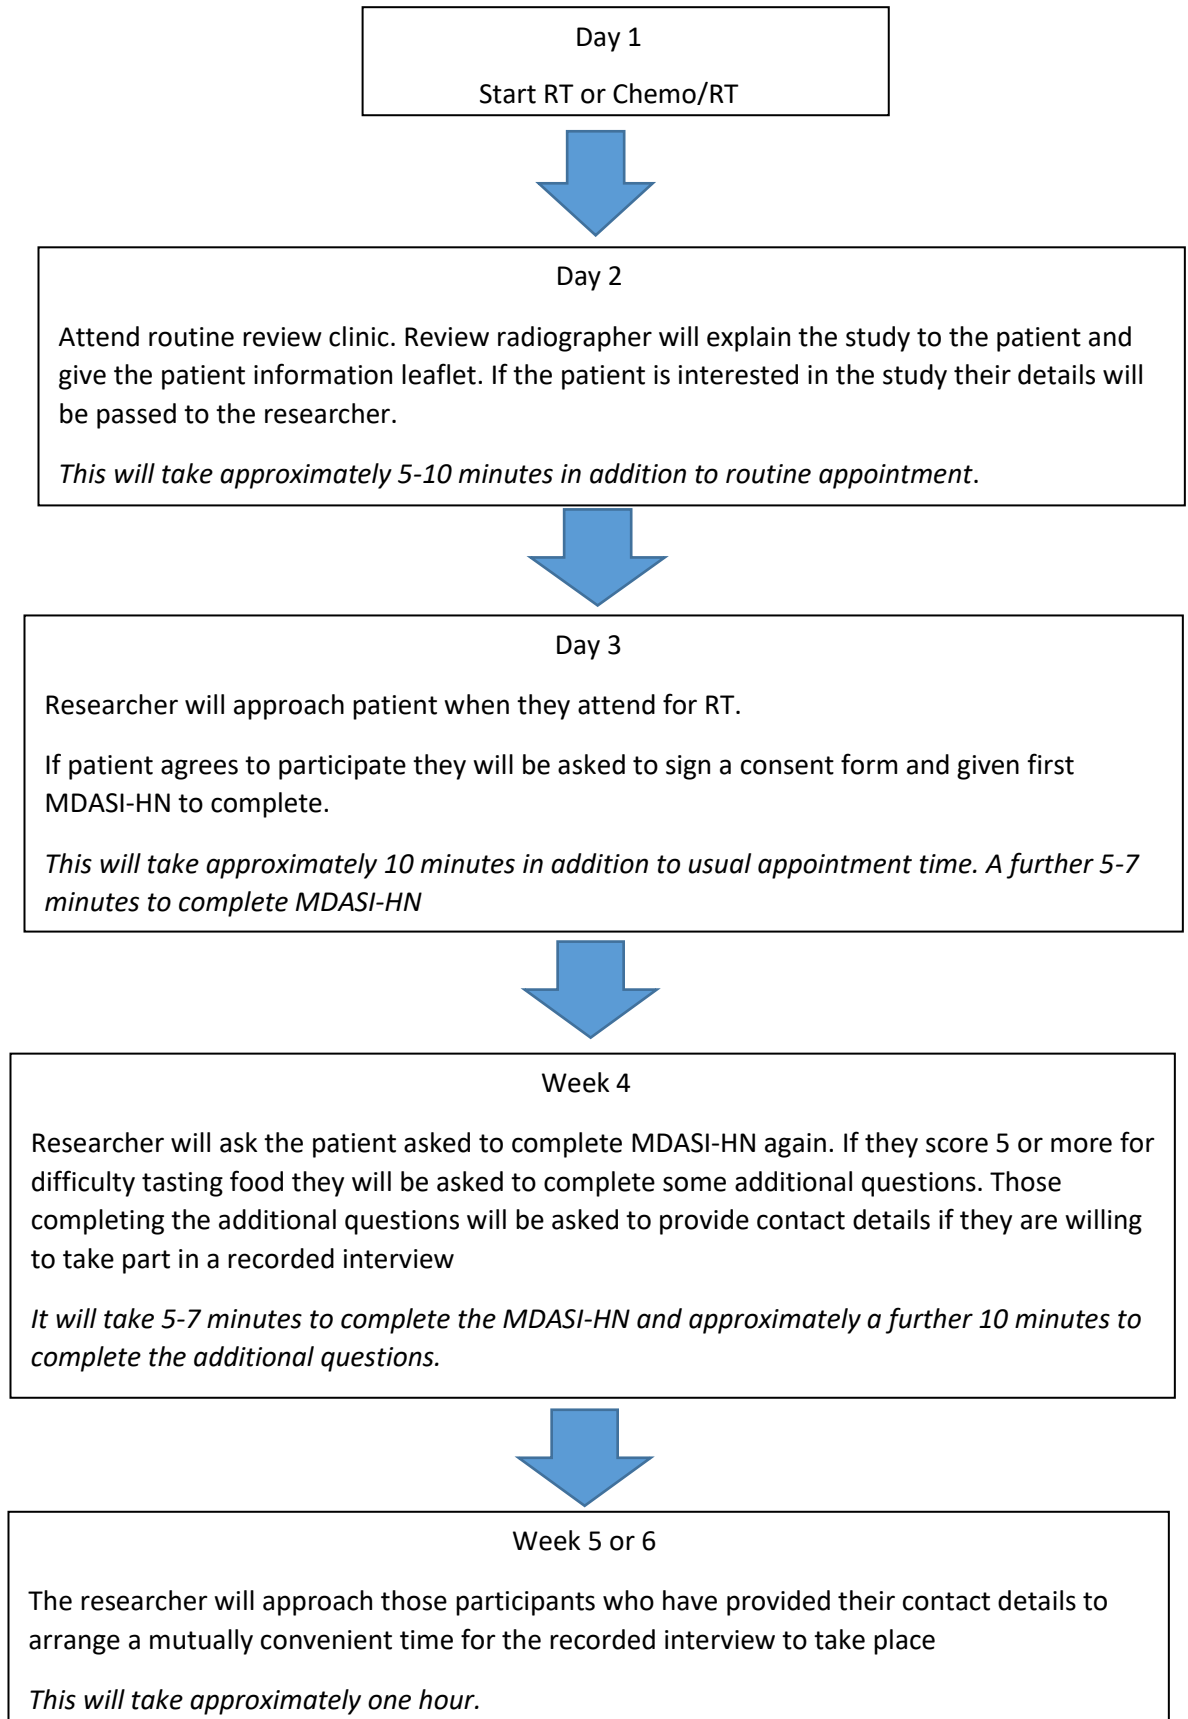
Day 1

Start RT or Chemo/RT

Day 2

Attend routine review clinic. Review radiographer will explain the study to the patient and give the patient information leaflet. If the patient is interested in the study their details will be passed to the researcher.

This will take approximately 5-10 minutes in addition to routine appointment.

Day 3

Researcher will approach patient when they attend for RT.

If patient agrees to participate they will be asked to sign a consent form and given first MDASI-HN to complete.

This will take approximately 10 minutes in addition to usual appointment time. A further 5-7 minutes to complete MDASI-HN

Week 4

Researcher will ask the patient asked to complete MDASI-HN again. If they score 5 or more for difficulty tasting food they will be asked to complete some additional questions. Those completing the additional questions will be asked to provide contact details if they are willing to take part in a recorded interview

It will take 5-7 minutes to complete the MDASI-HN and approximately a further 10 minutes to complete the additional questions.

Week 5 or 6

The researcher will approach those participants who have provided their contact details to arrange a mutually convenient time for the recorded interview to take place

This will take approximately one hour.